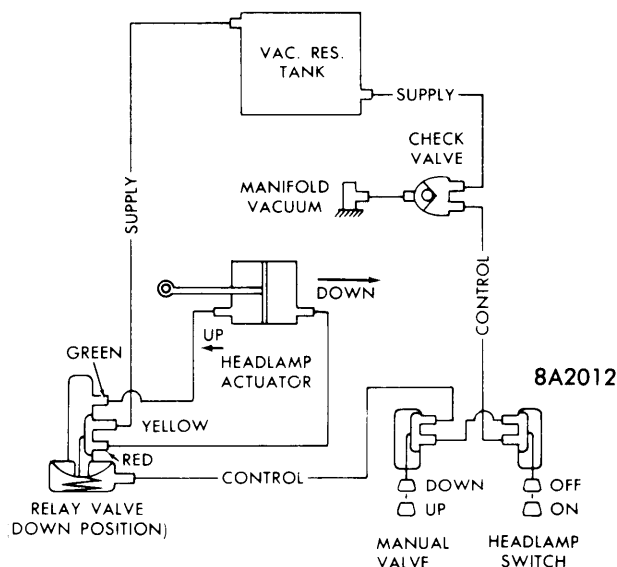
VAC. RES. TANK

SUPPLY

SUPPLY

CHECK VALVE

MANIFOLD VACUUM

CONTROL

DOWN

UP

HEADLAMP ACTUATOR

GREEN

8A2012

YELLOW

RED

CONTROL

DOWN

UP

OFF

ON

RELAY VALVE (DOWN POSITION)

MANUAL VALVE

HEADLAMP SWITCH